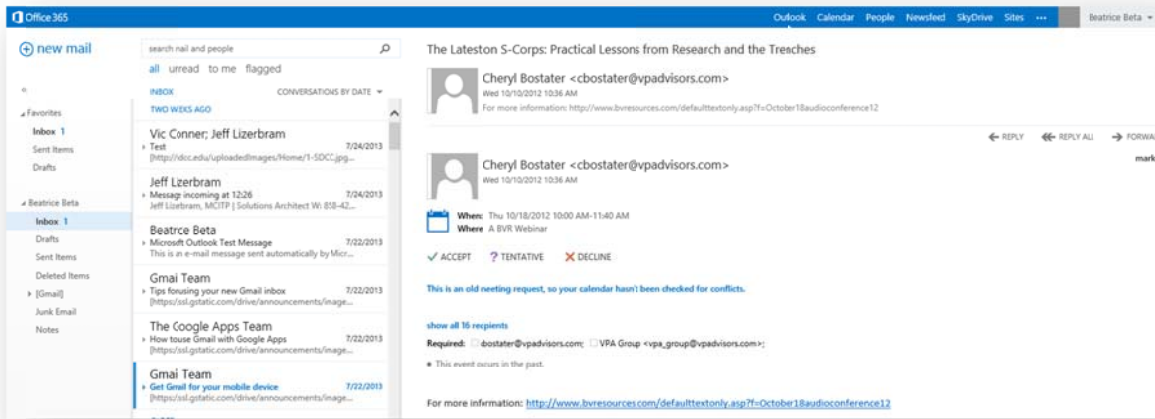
Office 365

Outlook Calendar People Newsfeed SkyDrive Sites ··· Beatrice Beta

new mail

search nail and people

all urread to me flagged

INBOX CONVERSATIONS BY DATE

TWO WEKS AGO

Favorites
Inbox 1
Sent Items
Drafts

Beatrice Beta
Inbox 1
Drafts
Sent Items
Deleted Items
[Gmail]
Junk Email
Notes

Vic Conner; Jeff Lizerbram
Test 7/24/2013
[http://dcc.edu/uploadedImages/Home/1-SDCC.jpg...

Jeff Lzerbram
Messagr incoming at 12:26 7/24/2013
Jeff Lizerbram, MCITP | Solutions Architect W: 818-42...

Beatrce Beta
Microsft Outlook Test Message 7/22/2013
This is an e-mail message sent automatically by Micr...

Gmai Team
Tips forusing your new Gmail inbox 7/22/2013
[https://ssl.gstatic.com/drive/announcements/image...

The Google Apps Team
How touse Gmail with Google Apps 7/22/2013
[https://ssl.gstatic.com/drive/announcements/image...

Gmai Team
Get Gmail for your mobile device 7/22/2013
[https://ssl.gstatic.com/drive/announcements/image...

The Lateston S-Corps: Practical Lessons from Research and the Trenches

Cheryl Bostater <cbostater@vpadvisors.com>
Wed 10/10/2012 10:36 AM
For more information: http://www.bvresources.com/defaulttextonly.asp?f=October18audioconference12

REPLY REPLY ALL FORWA
mark

Cheryl Bostater <cbostater@vpadvisors.com>
Wed 10/10/2012 10:36 AM

When: Thu 10/18/2012 10:00 AM-11:40 AM
Where: A BVR Webinar

ACCEPT ? TENTATIVE DECLINE

This is an old neeting request, so your calendar hasn't been checked for conflicts.

show all 16 recpients

Required: bostater@vpadvisors.com; VPA Group <vpa_group@vpadvisors.com>;

This event occurs in the past.

For more infirmation: http://www.bvresources.com/defaulttextonly.asp?f=October18audioconference12